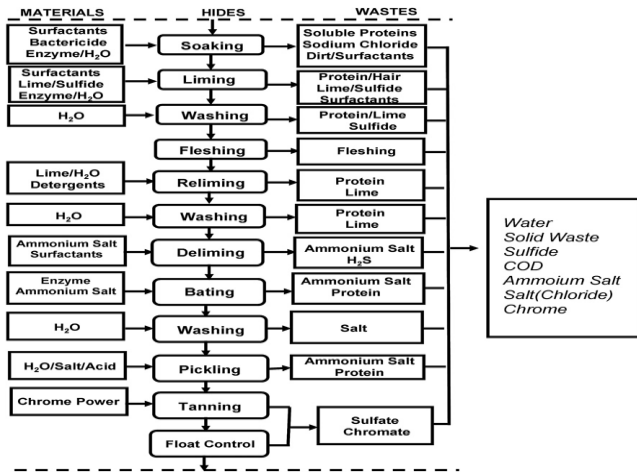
MATERIALS
HIDES
WASTES

Surfactants Bactericide Enzyme/$H_2O$
Soaking
Soluble Proteins Sodium Chloride Dirt/Surfactants

Surfactants Lime/Sulfide Enzyme/$H_2O$
Liming
Protein/Hair Lime/Sulfide Surfactants

$H_2O$
Washing
Protein/Lime Sulfide

Fleshing
Fleshing

Lime/$H_2O$ Detergents
Reliming
Protein Lime

$H_2O$
Washing
Protein Lime

Ammonium Salt Surfactants
Deliming
Ammonium Salt $H_2S$

Enzyme Ammonium Salt
Bating
Ammonium Salt Protein

$H_2O$
Washing
Salt

$H_2O$/Salt/Acid
Pickling
Ammonium Salt Protein

Chrome Power
Tanning
Float Control
Sulfate Chromate

Water
Solid Waste
Sulfide
COD
Ammoium Salt
Salt(Chloride)
Chrome